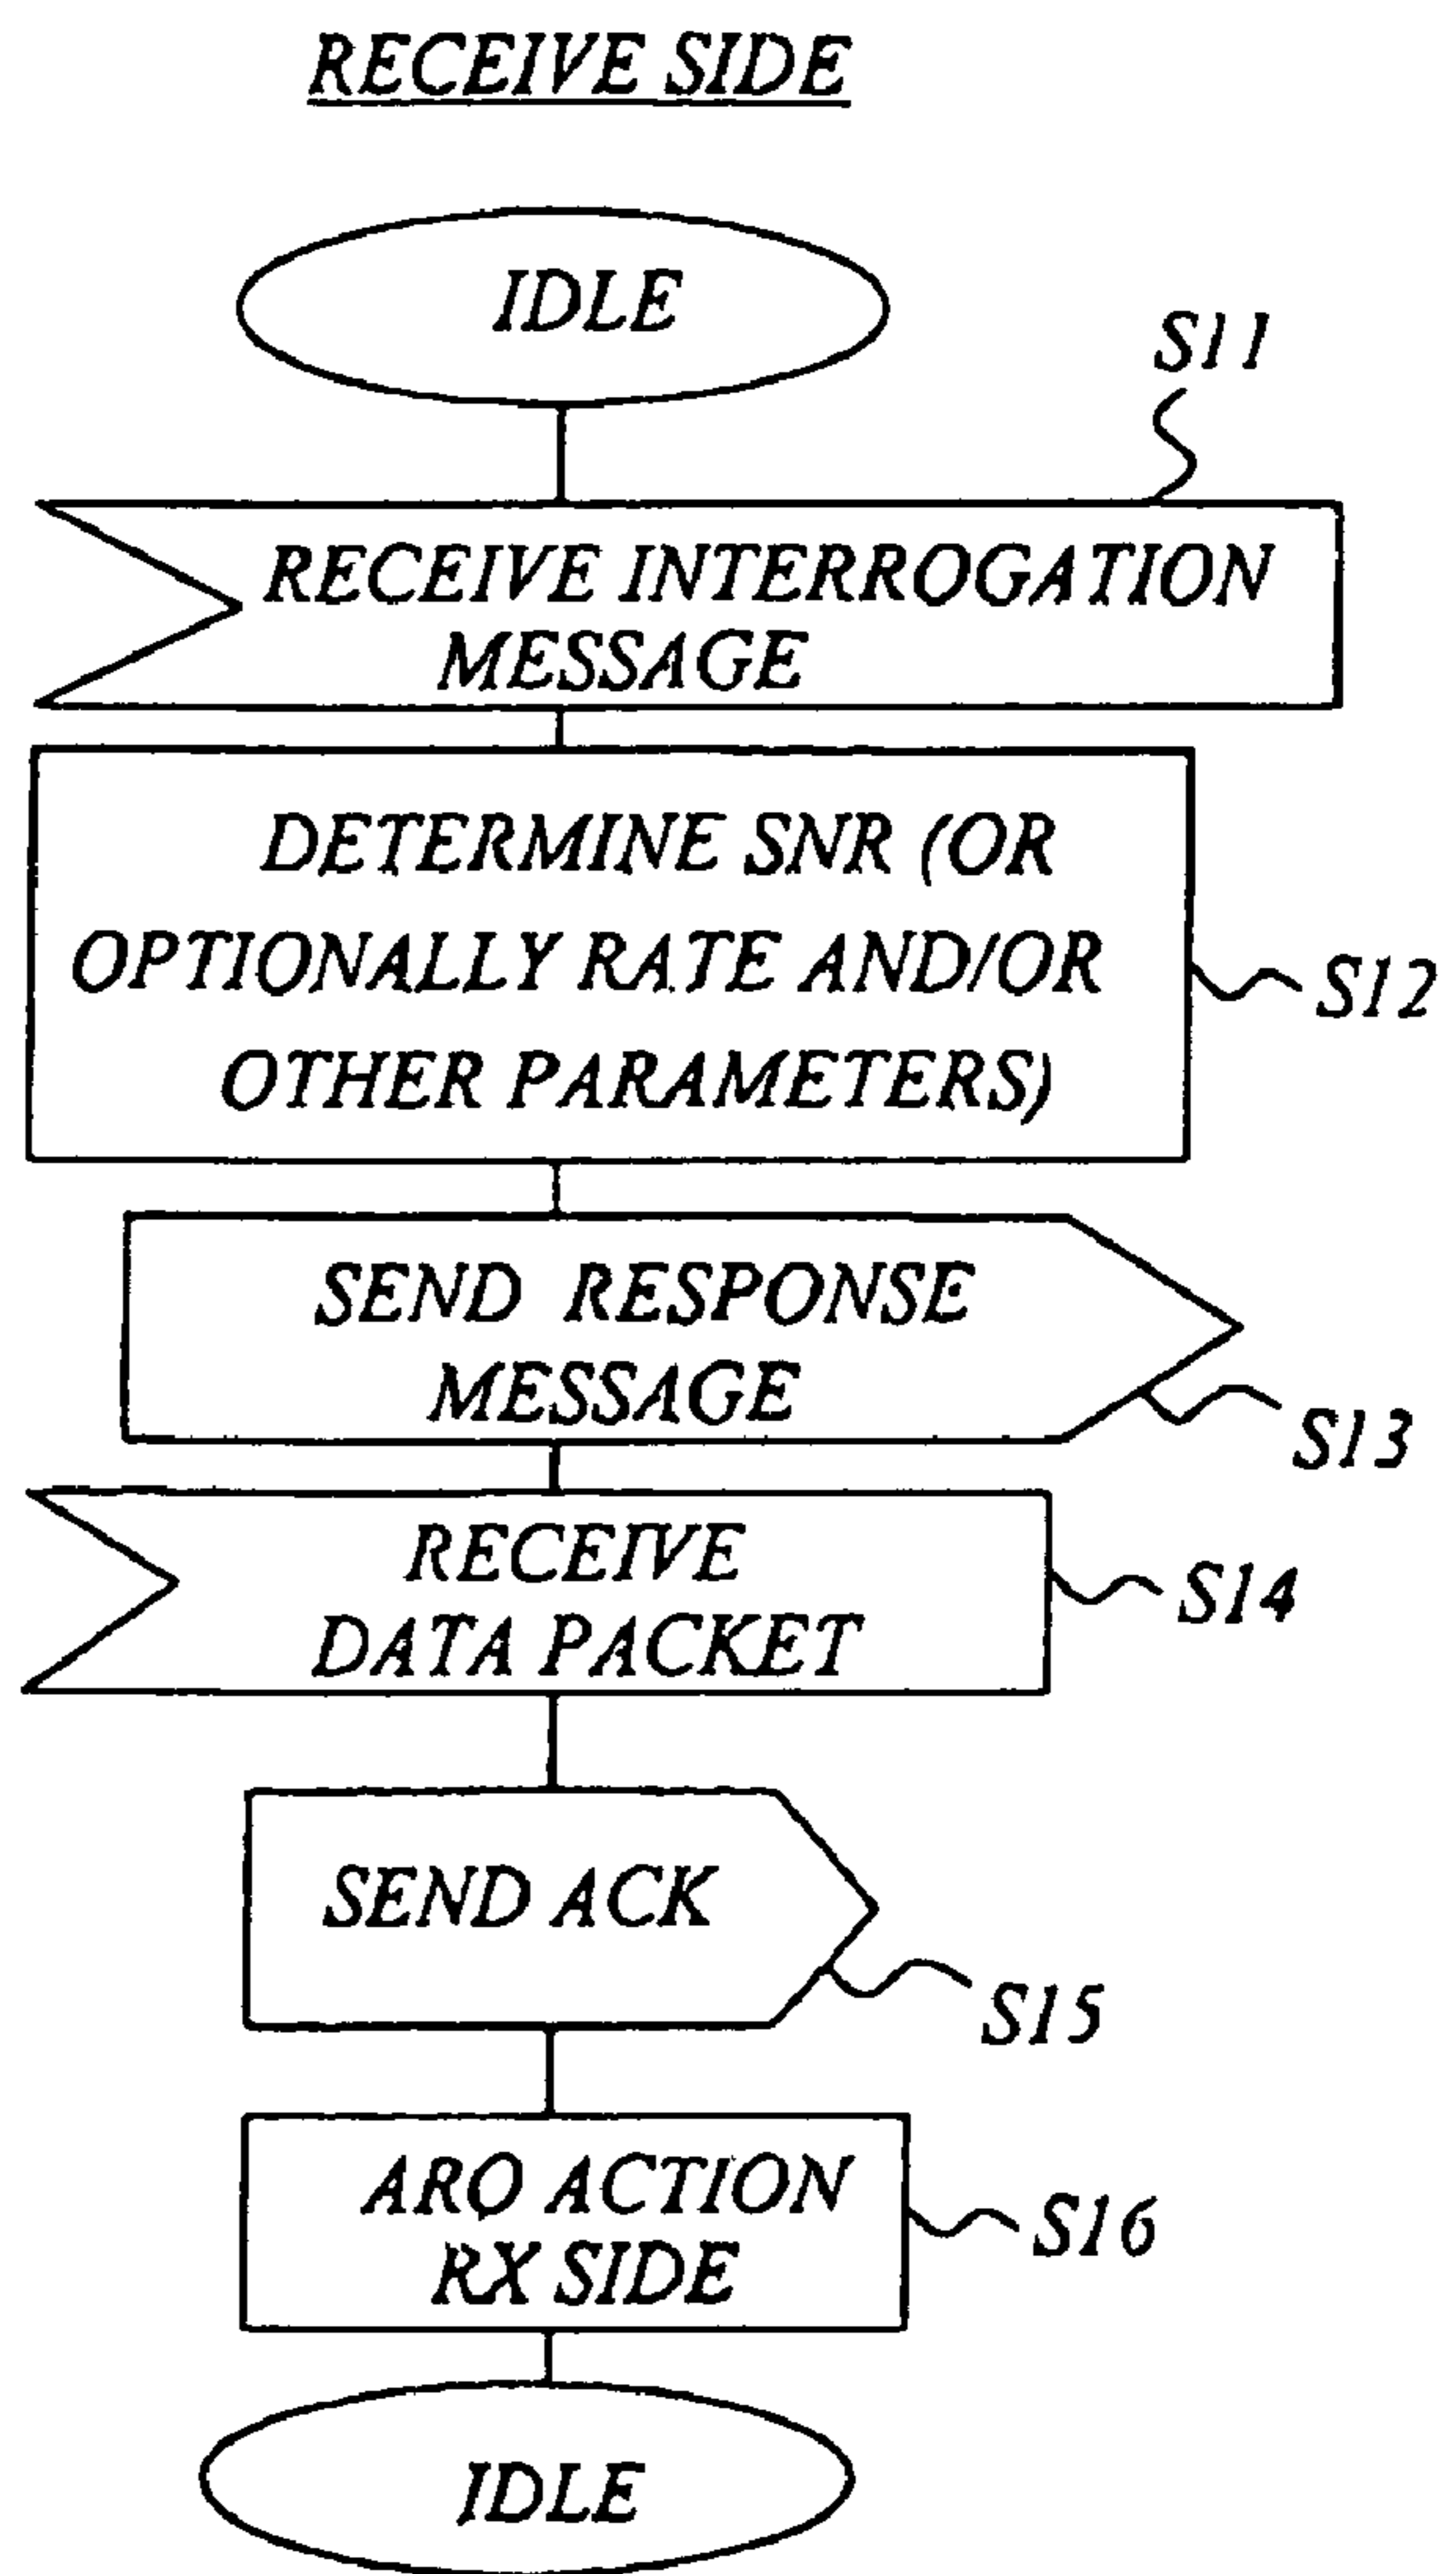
RECEIVE SIDE

IDLE

S11

RECEIVE INTERROGATION MESSAGE

DETERMINE SNR (OR OPTIONALLY RATE AND/OR OTHER PARAMETERS)

S12

SEND RESPONSE MESSAGE

S13

RECEIVE DATA PACKET

S14

SEND ACK

S15

ARQ ACTION RX SIDE

S16

IDLE